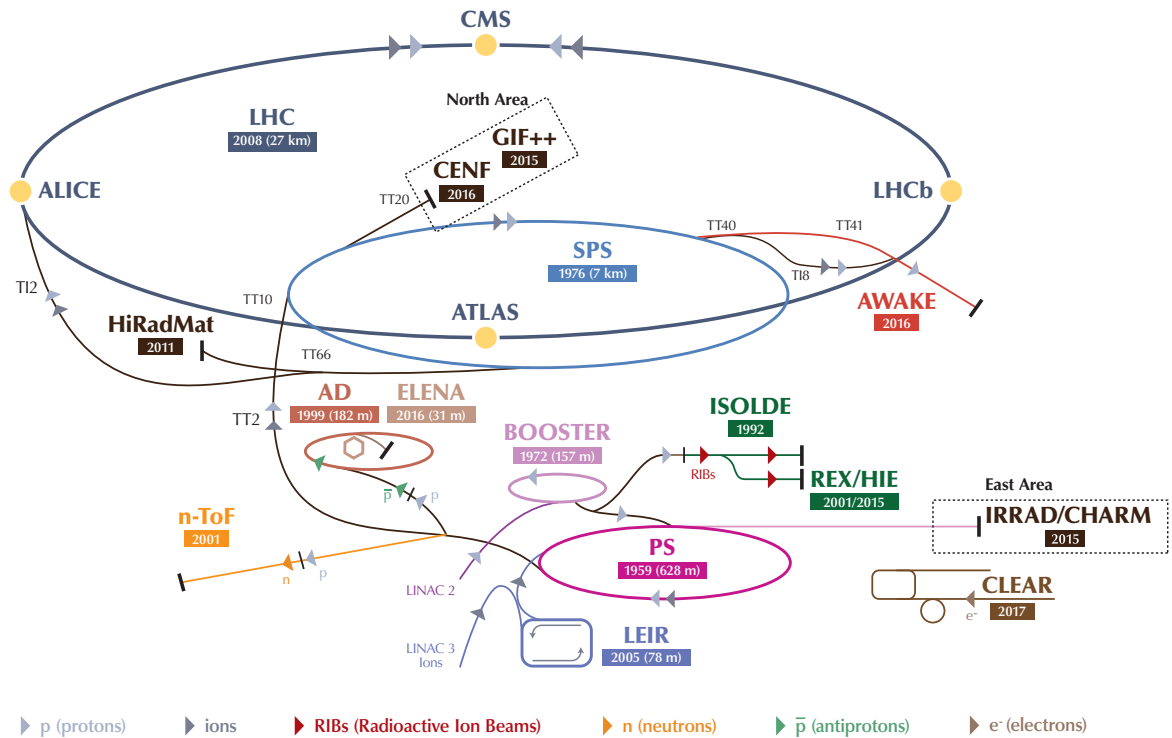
CMS

North Area

LHC
2008 (27 km)

GIF++
2015

CENF
2016

TT20

ALICE

LHCb

TT40

TT41

SPS
1976 (7 km)

TI8

TI2

TT10

AWAKE
2016

ATLAS

HiRadMat
2011

TT66

AD
1999 (182 m)

ELENA
2016 (31 m)

TT2

ISOLDE
1992

BOOSTER
1972 (157 m)

RIBs

REX/HIE
2001/2015

$\overline{p}$

p

East Area

n-ToF
2001

IRRAD/CHARM
2015

PS
1959 (628 m)

n

p

LINAC 2

CLEAR
2017

e⁻

LINAC 3
Ions

LEIR
2005 (78 m)

p (protons)

ions

RIBs (Radioactive Ion Beams)

n (neutrons)

$\overline{p}$ (antiprotons)

e⁻ (electrons)